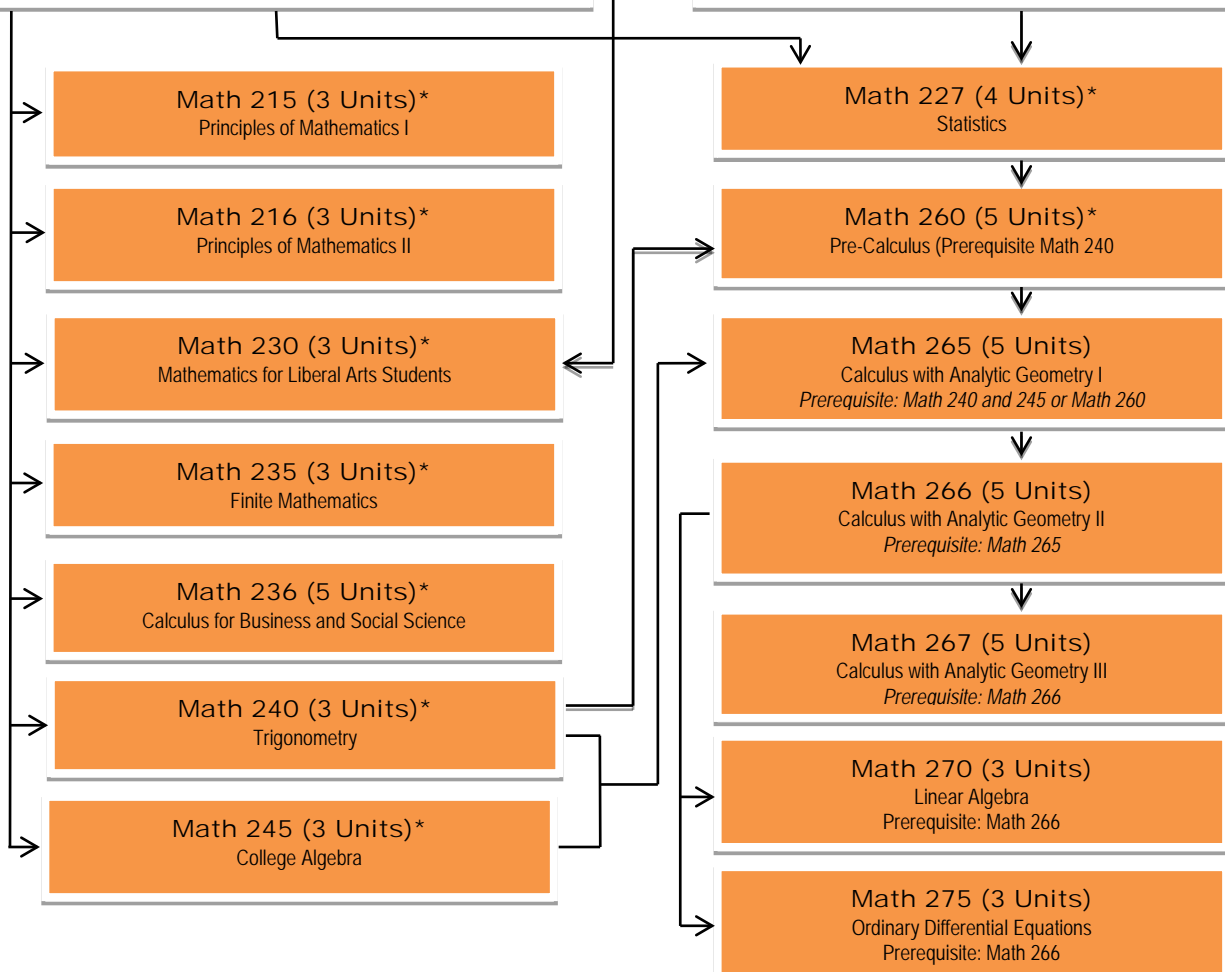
Math 215 (3 Units)*
Principles of Mathematics I

Math 216 (3 Units)*
Principles of Mathematics II

Math 230 (3 Units)*
Mathematics for Liberal Arts Students

Math 235 (3 Units)*
Finite Mathematics

Math 236 (5 Units)*
Calculus for Business and Social Science

Math 240 (3 Units)*
Trigonometry

Math 245 (3 Units)*
College Algebra

Math 227 (4 Units)*
Statistics

Math 260 (5 Units)*
Pre-Calculus (Prerequisite Math 240

Math 265 (5 Units)
Calculus with Analytic Geometry I
Prerequisite: Math 240 and 245 or Math 260

Math 266 (5 Units)
Calculus with Analytic Geometry II
Prerequisite: Math 265

Math 267 (5 Units)
Calculus with Analytic Geometry III
Prerequisite: Math 266

Math 270 (3 Units)
Linear Algebra
Prerequisite: Math 266

Math 275 (3 Units)
Ordinary Differential Equations
Prerequisite: Math 266